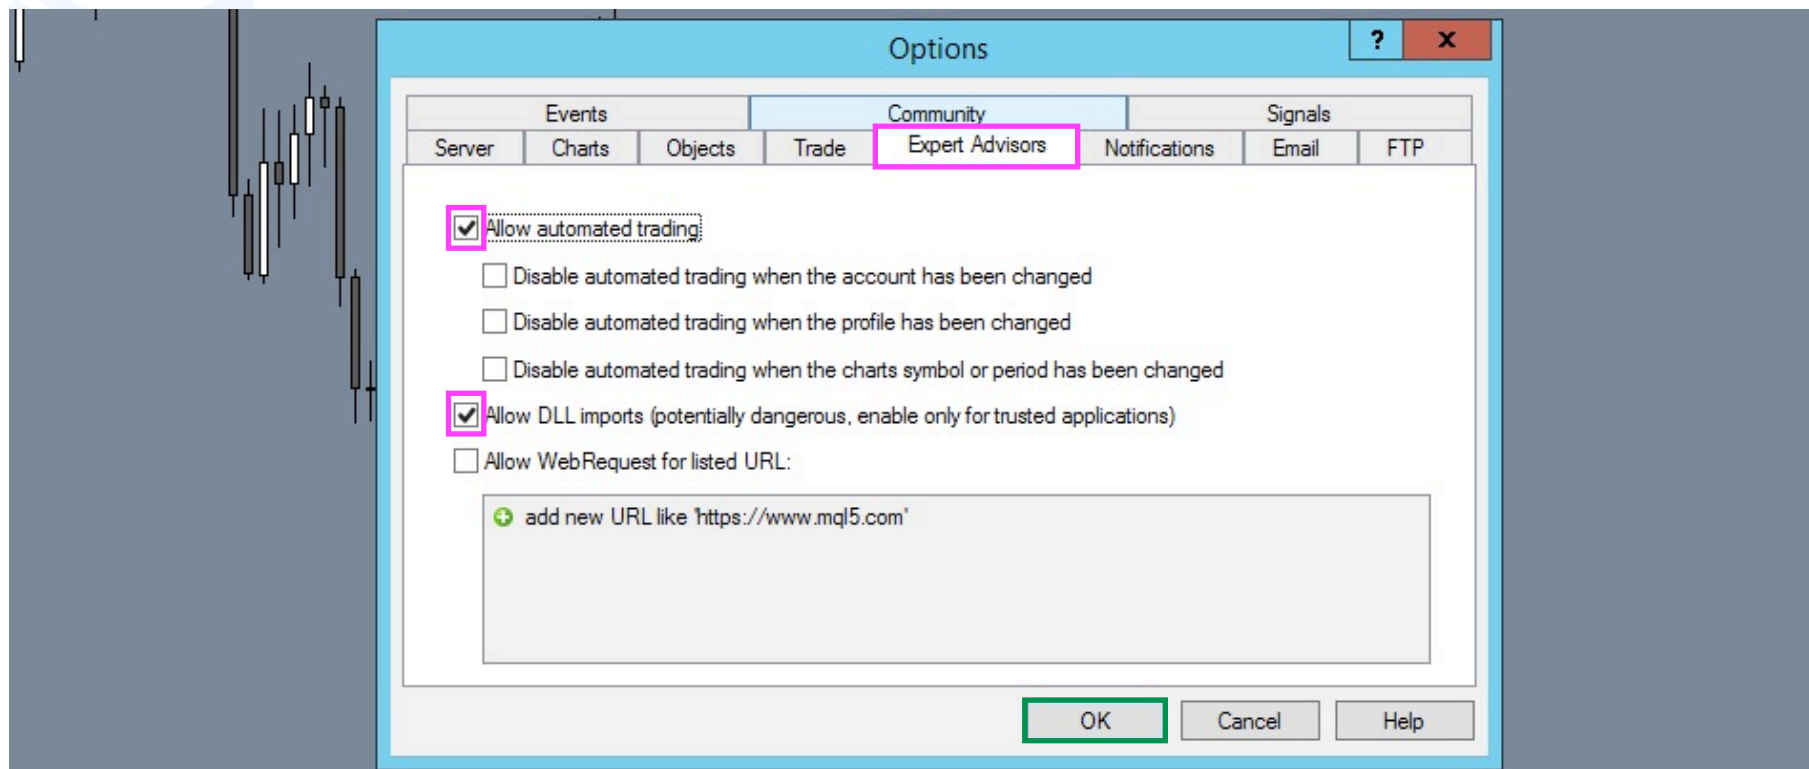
Options

?

x

Events

Community

Signals

Server

Charts

Objects

Trade

Expert Advisors

Notifications

Email

FTP

Allow automated trading

Disable automated trading when the account has been changed

Disable automated trading when the profile has been changed

Disable automated trading when the charts symbol or period has been changed

Allow DLL imports (potentially dangerous, enable only for trusted applications)

Allow WebRequest for listed URL:

add new URL like 'https://www.mql5.com'

OK

Cancel

Help